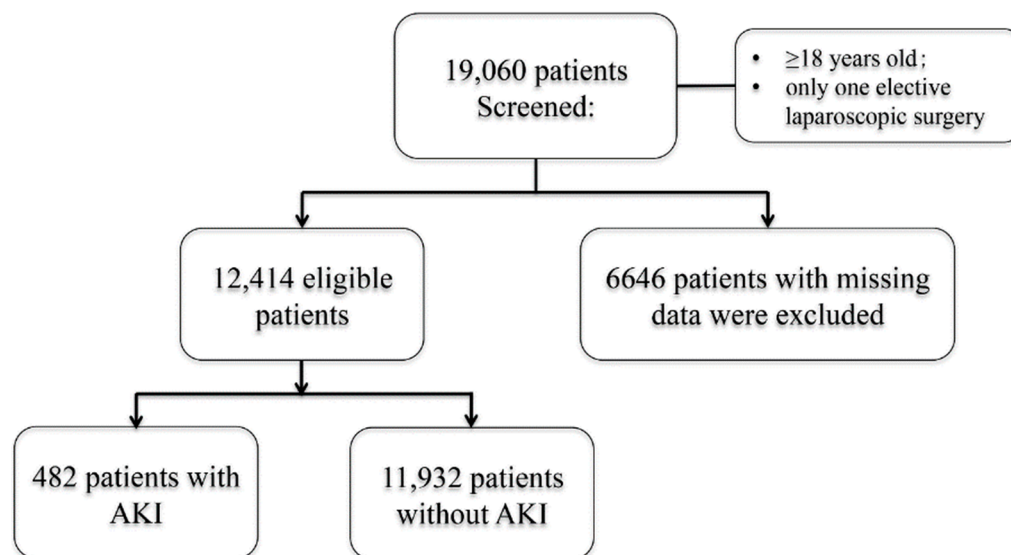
19,060 patients Screened:

• $\geq$18 years old;
• only one elective laparoscopic surgery

12,414 eligible patients

6646 patients with missing data were excluded

482 patients with AKI

11,932 patients without AKI